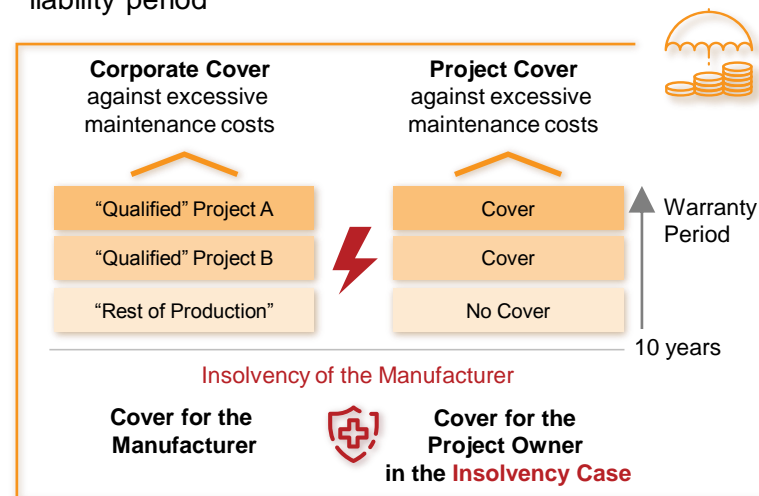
liability period

Corporate Cover against excessive maintenance costs

Project Cover against excessive maintenance costs

“Qualified” Project A

Cover

“Qualified” Project B

Cover

“Rest of Production”

No Cover

Warranty Period

10 years

Insolvency of the Manufacturer

Cover for the Manufacturer

Cover for the Project Owner in the Insolvency Case